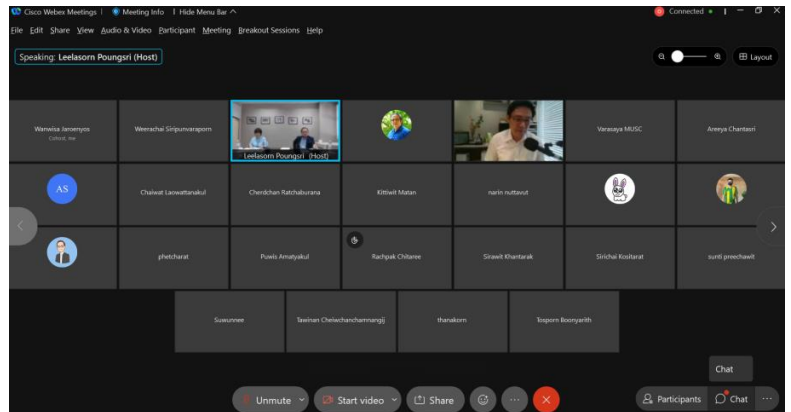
Cisco Webex Meetings | Meeting Info | Hide Menu Bar ^

Connected

File Edit Share View Audio & Video Participant Meeting Breakout Sessions Help

Speaking: Leelasorn Poungsri (Host)

Layout

Wanwisa Jaroenyos
Oxford, me

Weerachai Siripunvaraporn

Leelasorn Poungsri (Host)

Varasaya MUSC

Areeya Chantasri

AS

Chaiwat Laowattanakul

Cherdchan Ratchaburana

Kittiwit Matan

narin nuttavut

phetcharat

Puwis Amatyakul

Rachpak Chitaree

Sirawit Khantarak

Sirichai Kositarat

sunti preechawit

Suwunnee

Tawinan Cheiwchanchamnangij

thanakorn

Tosporn Boonyarith

Chat

Unmute

Start video

Share

Participants

Chat